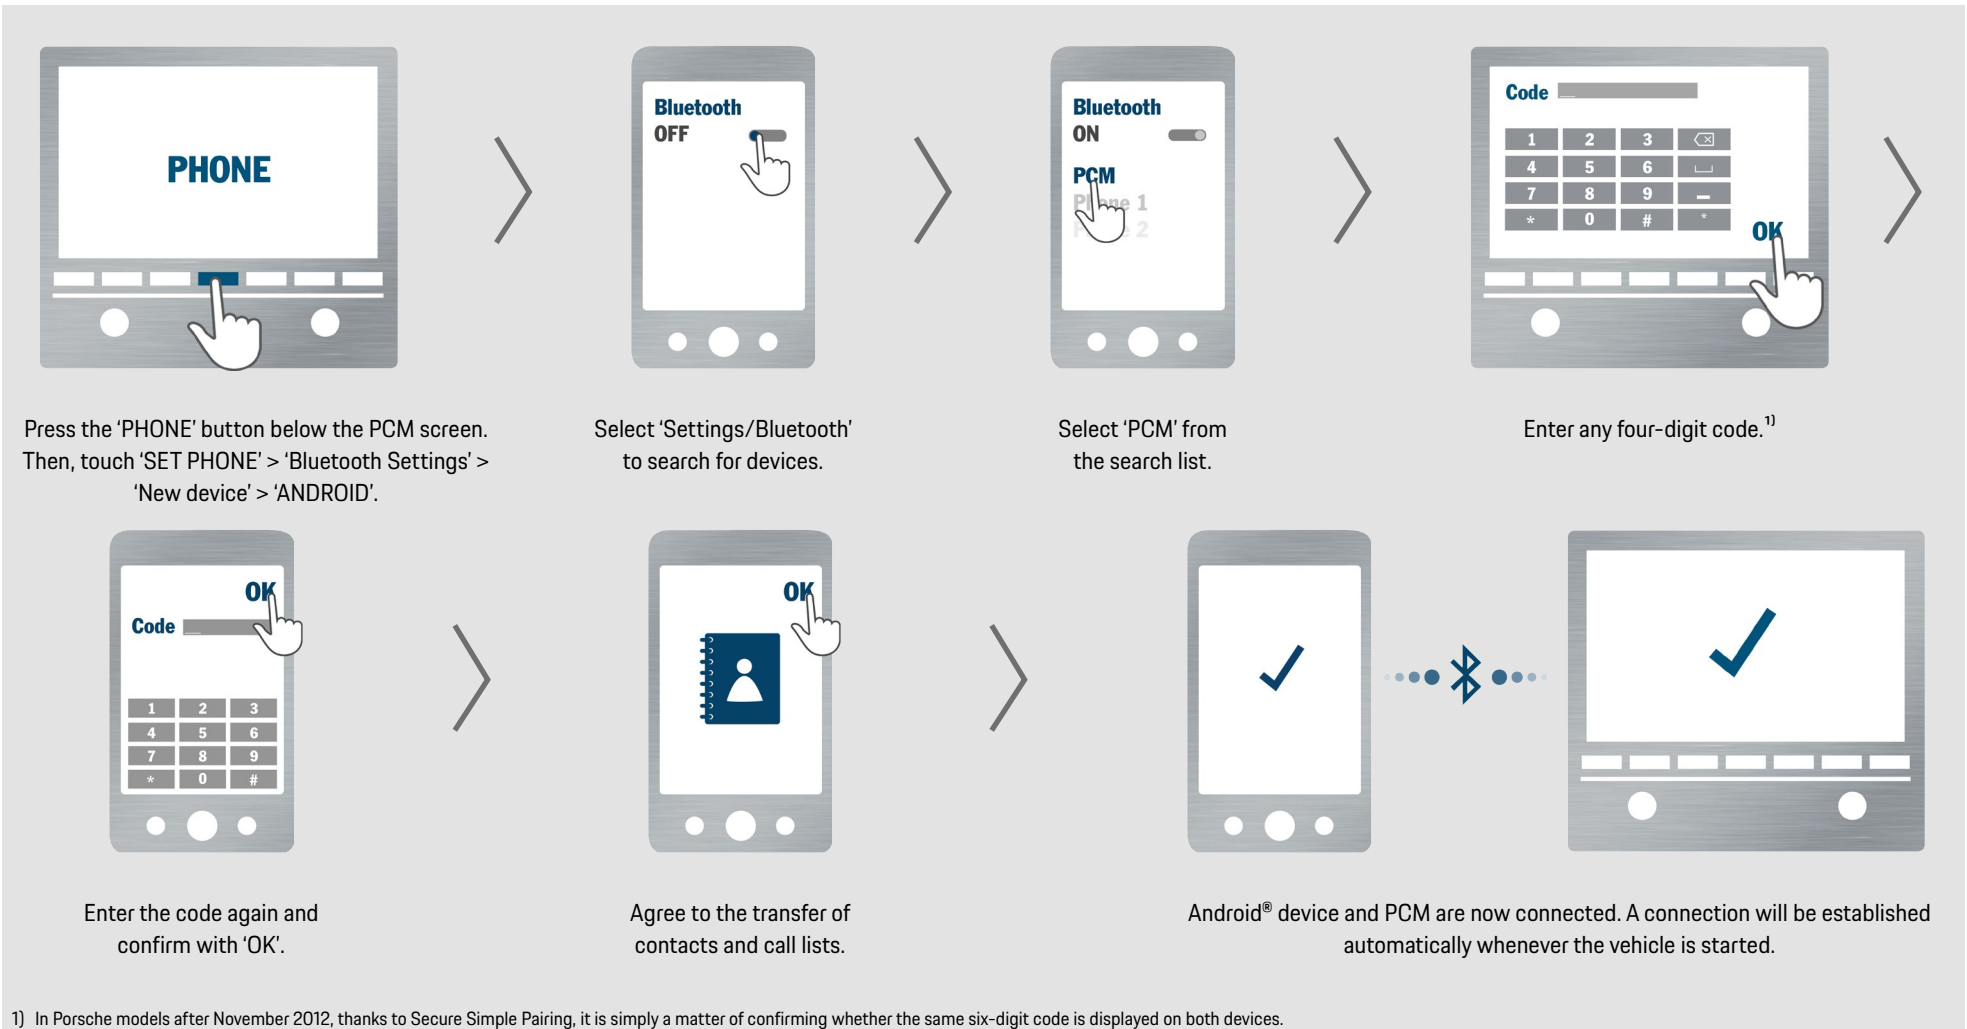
PHONE

Press the ‘PHONE’ button below the PCM screen. Then, touch ‘SET PHONE’ > ‘Bluetooth Settings’ > ‘New device’ > ‘ANDROID’.

Bluetooth
OFF

Select ‘Settings/Bluetooth’ to search for devices.

Bluetooth
ON
PCM
Phone 1
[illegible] 2

Select ‘PCM’ from the search list.

Code
1 2 3
4 5 6
7 8 9
* 0 #
OK

Enter any four-digit code.$^{1)}$

OK
Code
1 2 3
4 5 6
7 8 9
* 0 #

Enter the code again and confirm with ‘OK’.

OK

Agree to the transfer of contacts and call lists.

Android® device and PCM are now connected. A connection will be established automatically whenever the vehicle is started.

1) In Porsche models after November 2012, thanks to Secure Simple Pairing, it is simply a matter of confirming whether the same six-digit code is displayed on both devices.